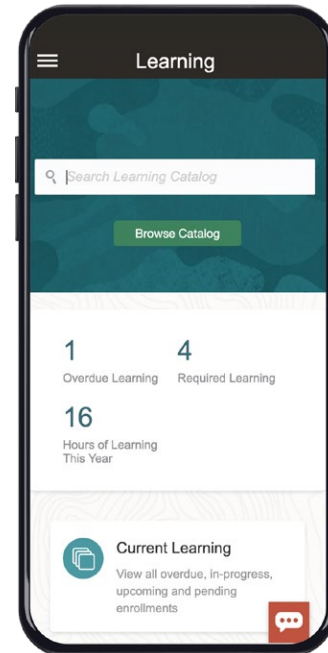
Learning

Search Learning Catalog

Browse Catalog

1
Overdue Learning

4
Required Learning

16
Hours of Learning This Year

Current Learning
View all overdue, in-progress, upcoming and pending enrollments